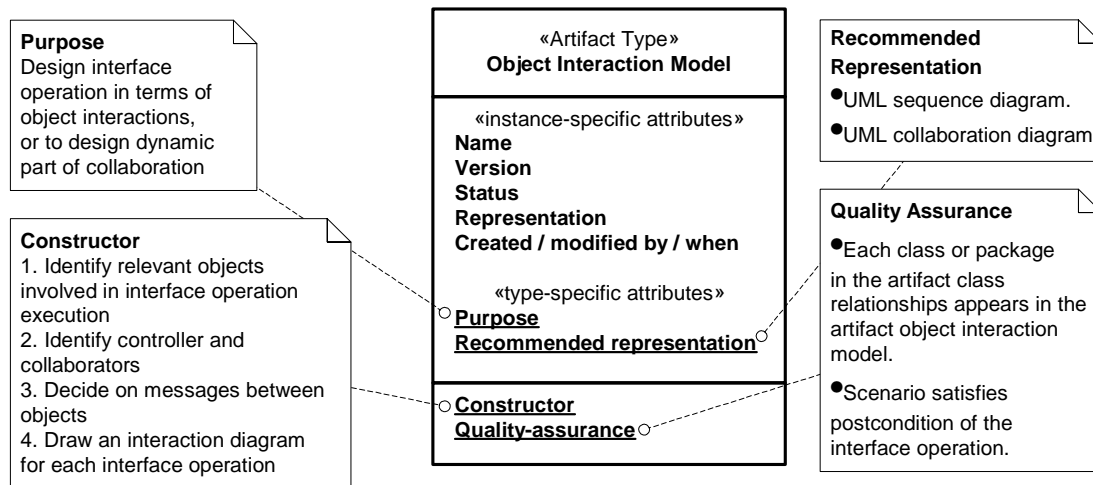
**Purpose**
Design interface operation in terms of object interactions, or to design dynamic part of collaboration

«Artifact Type»
**Object Interaction Model**

«instance-specific attributes»
**Name**
**Version**
**Status**
**Representation**
**Created / modified by / when**

«type-specific attributes»
**Purpose**
**Recommended representation**

**Constructor**
**Quality-assurance**

**Recommended Representation**
• UML sequence diagram.
• UML collaboration diagram

**Constructor**
1. Identify relevant objects involved in interface operation execution
2. Identify controller and collaborators
3. Decide on messages between objects
4. Draw an interaction diagram for each interface operation

**Quality Assurance**
• Each class or package in the artifact class relationships appears in the artifact object interaction model.
• Scenario satisfies postcondition of the interface operation.